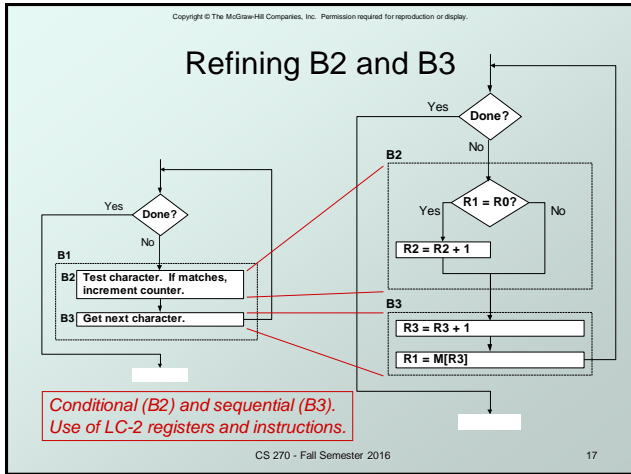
Copyright © The McGraw-Hill Companies, Inc. Permission required for reproduction or display.

Refining B2 and B3

Yes
Done?
No
B1
B2 Test character. If matches, increment counter.
B3 Get next character.

Yes
Done?
No
B2
R1 = R0?
Yes
No
R2 = R2 + 1
B3
R3 = R3 + 1
R1 = M[R3]

Conditional (B2) and sequential (B3). Use of LC-2 registers and instructions.

CS 270 - Fall Semester 2016

17